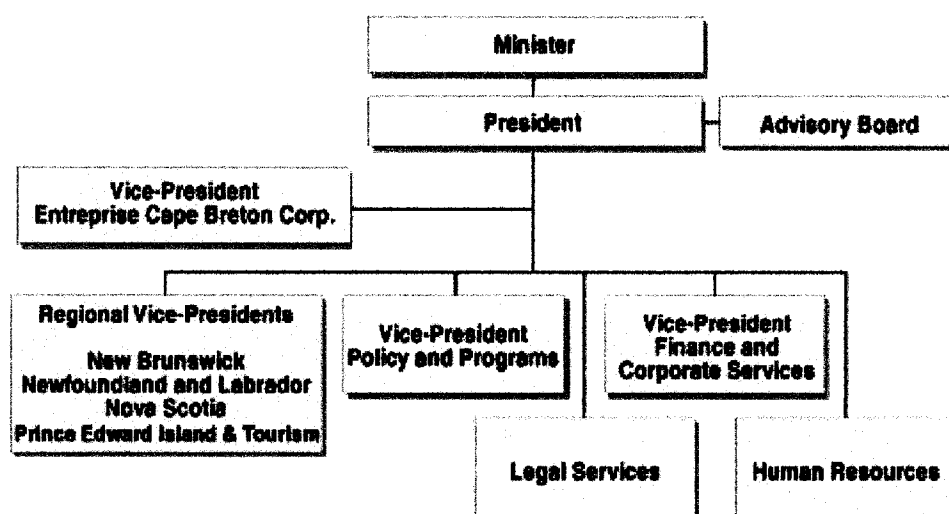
Minister

President

Advisory Board

Vice-President
Entreprise Cape Breton Corp.

Regional Vice-Presidents

New Brunswick
Newfoundland and Labrador
Nova Scotia
Prince Edward Island & Tourism

Vice-President
Policy and Programs

Vice-President
Finance and
Corporate Services

Legal Services

Human Resources